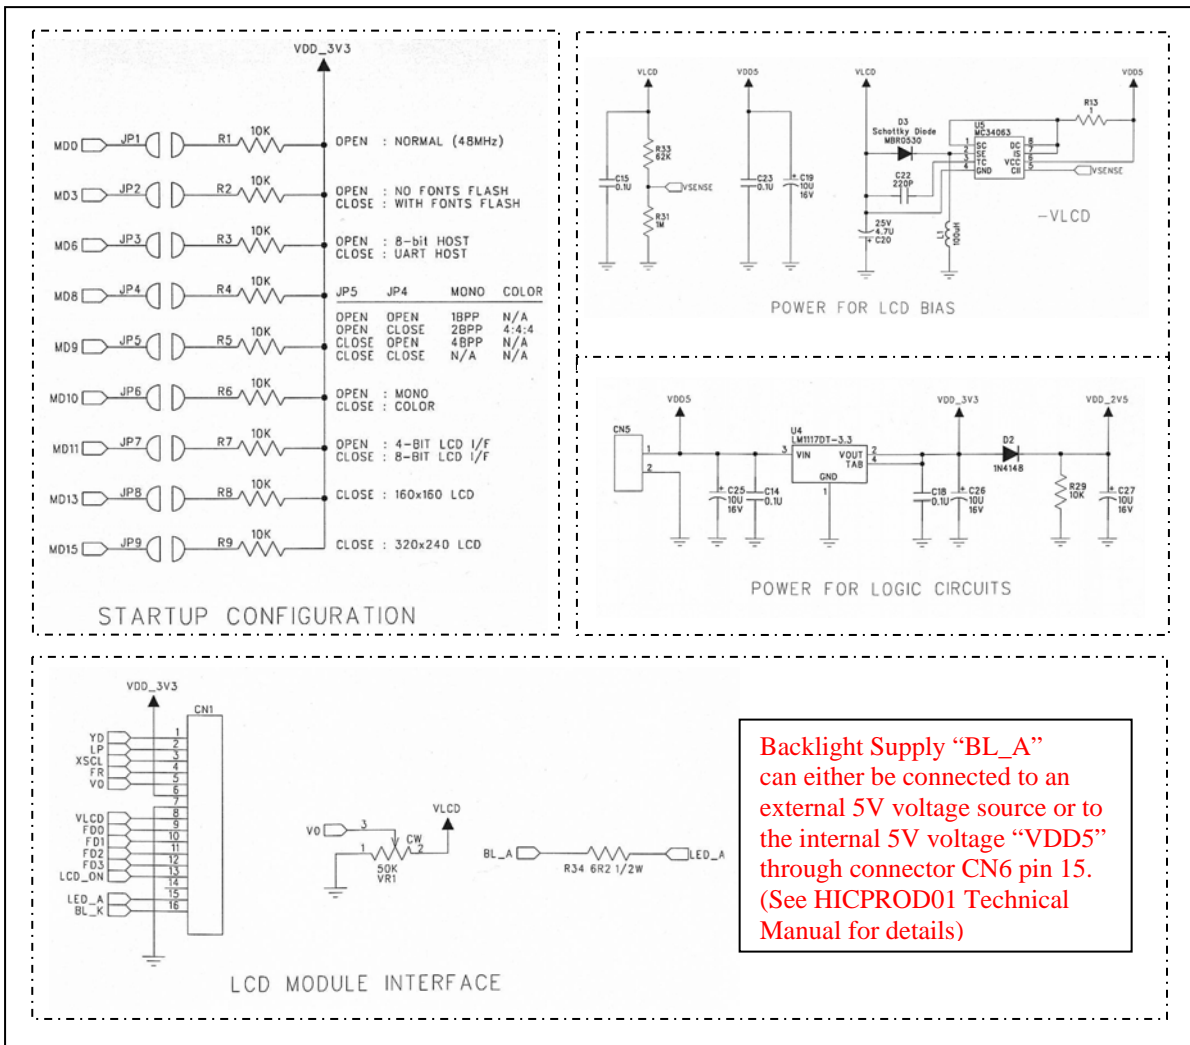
VDD_3V3

MD0 JP1 R1 10K OPEN : NORMAL (48MHz)

MD3 JP2 R2 10K OPEN : NO FONTS FLASH
CLOSE : WITH FONTS FLASH

MD6 JP3 R3 10K OPEN : 8-bit HOST
CLOSE : UART HOST

MD8 JP4 R4 10K

| JP5 | JP4 | MONO | COLOR |
|---|---|---|---|
| OPEN | OPEN | 1BPP | N/A |
| OPEN | CLOSE | 2BPP | 4:4:4 |
| CLOSE | OPEN | 4BPP | N/A |
| CLOSE | CLOSE | N/A | N/A |

MD9 JP5 R5 10K

MD10 JP6 R6 10K OPEN : MONO
CLOSE : COLOR

MD11 JP7 R7 10K OPEN : 4-BIT LCD I/F
CLOSE : 8-BIT LCD I/F

MD13 JP8 R8 10K CLOSE : 160x160 LCD

MD15 JP9 R9 10K CLOSE : 320x240 LCD

STARTUP CONFIGURATION

VLCD VDD5 VLCD VDD5
C15 0.1U R33 82K VSENSE R31 1M C23 0.1U C19 10U 16V
D3 Schottky Diode MBR0530 U5 MC34063 SC SE TC GND DC IS VCC CII R13 1 VSENSE C22 220P 25V 4.7U C20 100uH
-VLCD

POWER FOR LCD BIAS

VDD5 VDD_3V3 VDD_2V5
CN5 1 2 U4 LM1117DT-3.3 3 VIN VOUT TAB 2 4 GND 1 C25 10U 16V C14 0.1U C18 0.1U C26 10U 16V D2 1N4148 R29 10K C27 10U 16V

POWER FOR LOGIC CIRCUITS

VDD_3V3
CN1
YD LP XSCL FR V0 VLCD FD0 FD1 FD2 FD3 LCD_ON LED_A BL_K
1 2 3 4 5 6 7 8 9 10 11 12 13 14 15 16
VLCD
V0 3 CW 1 2 50K VR1
BL_A R34 6R2 1/2W LED_A

LCD MODULE INTERFACE

Backlight Supply “BL_A” can either be connected to an external 5V voltage source or to the internal 5V voltage “VDD5” through connector CN6 pin 15. (See HICPROD01 Technical Manual for details)